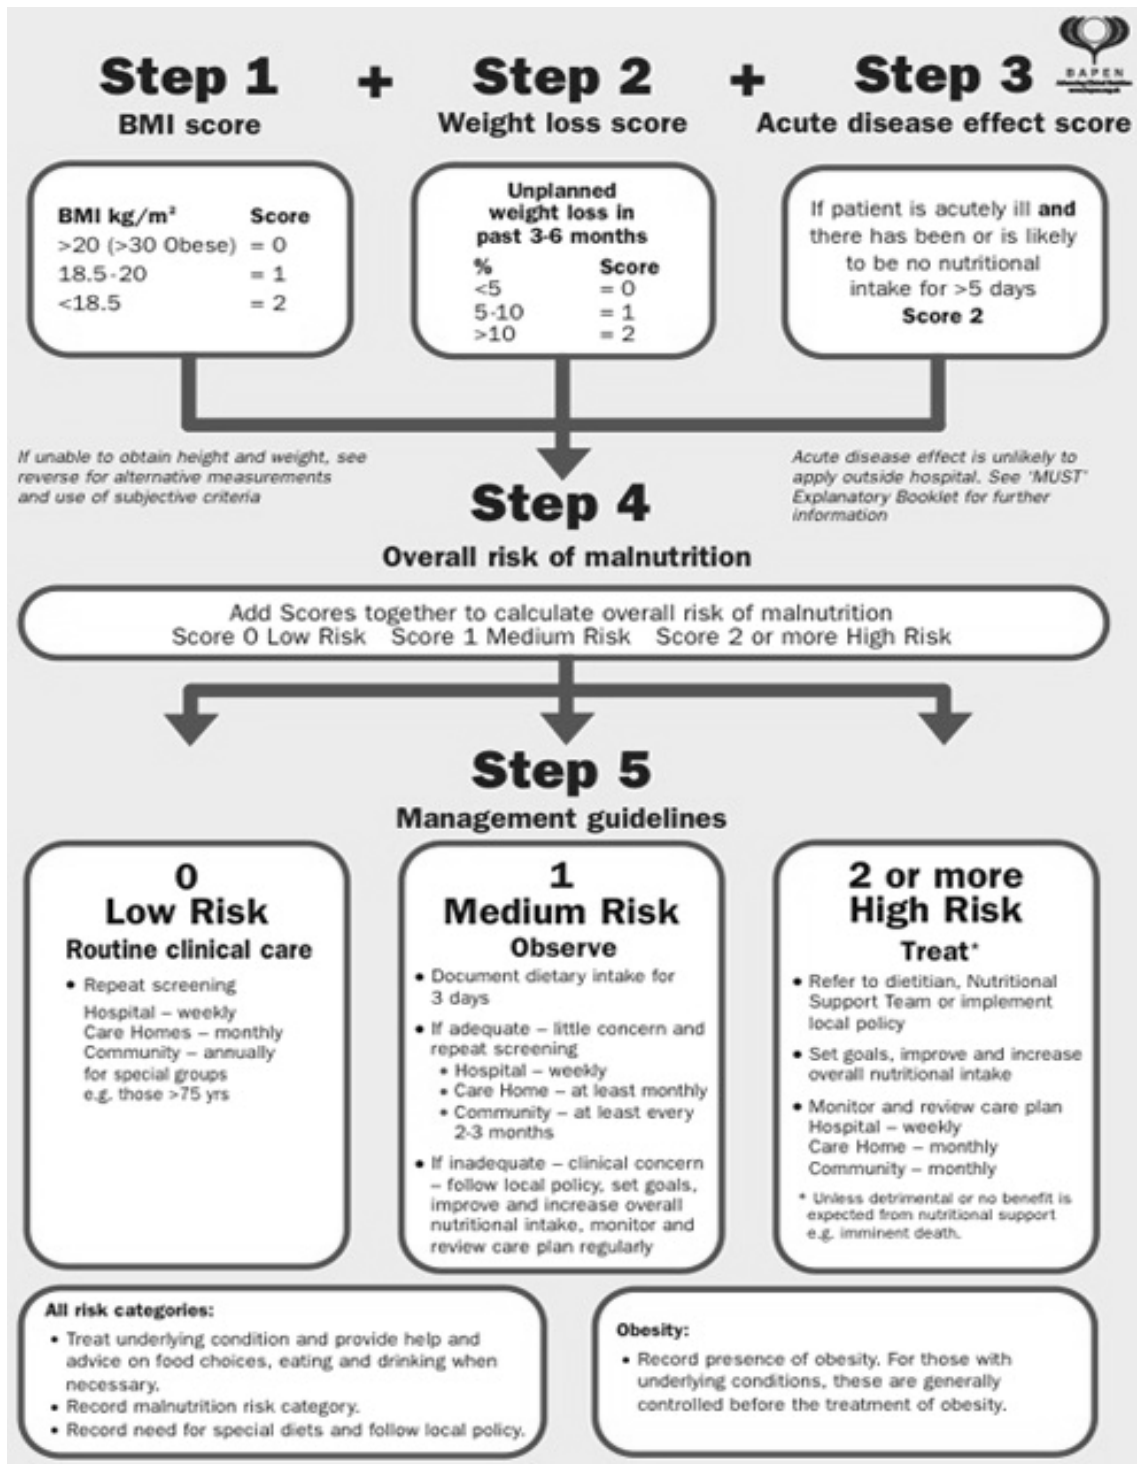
Step 1 + Step 2 + Step 3

BAPEN

BMI score

Weight loss score

Acute disease effect score

| BMI kg/m² | Score |
|---|---|
| >20 (>30 Obese) | = 0 |
| 18.5-20 | = 1 |
| <18.5 | = 2 |

Unplanned weight loss in past 3-6 months

| % | Score |
|---|---|
| <5 | = 0 |
| 5-10 | = 1 |
| >10 | = 2 |

If patient is acutely ill **and** there has been or is likely to be no nutritional intake for >5 days
**Score 2**

If unable to obtain height and weight, see reverse for alternative measurements and use of subjective criteria

Acute disease effect is unlikely to apply outside hospital. See 'MUST' Explanatory Booklet for further information

Step 4

Overall risk of malnutrition

Add Scores together to calculate overall risk of malnutrition
Score 0 Low Risk Score 1 Medium Risk Score 2 or more High Risk

Step 5

Management guidelines

0
Low Risk
Routine clinical care

• Repeat screening
Hospital – weekly
Care Homes – monthly
Community – annually for special groups e.g. those >75 yrs

1
Medium Risk
Observe

• Document dietary intake for 3 days
• If adequate – little concern and repeat screening
• Hospital – weekly
• Care Home – at least monthly
• Community – at least every 2-3 months
• If inadequate – clinical concern – follow local policy, set goals, improve and increase overall nutritional intake, monitor and review care plan regularly

2 or more
High Risk
Treat*

• Refer to dietitian, Nutritional Support Team or implement local policy
• Set goals, improve and increase overall nutritional intake
• Monitor and review care plan
Hospital – weekly
Care Home – monthly
Community – monthly

* Unless detrimental or no benefit is expected from nutritional support e.g. imminent death.

All risk categories:
• Treat underlying condition and provide help and advice on food choices, eating and drinking when necessary.
• Record malnutrition risk category.
• Record need for special diets and follow local policy.

Obesity:
• Record presence of obesity. For those with underlying conditions, these are generally controlled before the treatment of obesity.